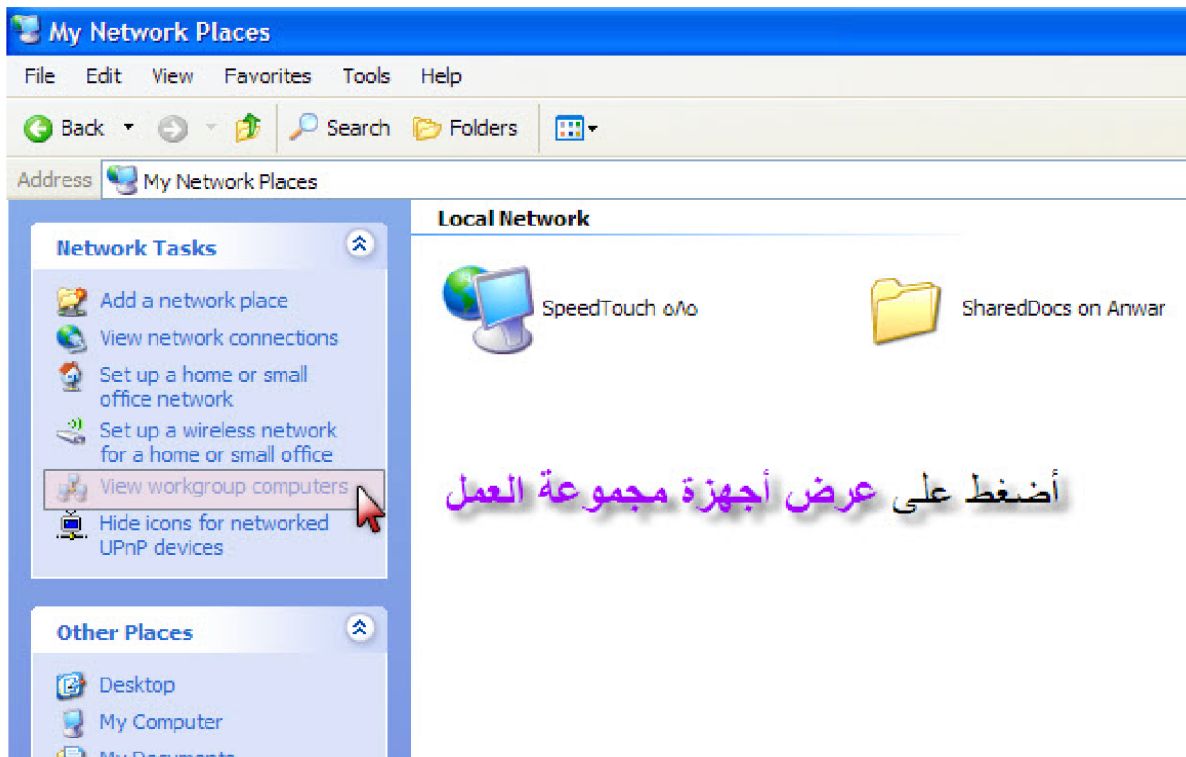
My Network Places

File Edit View Favorites Tools Help

Back Search Folders

Address My Network Places

Network Tasks

Add a network place
View network connections
Set up a home or small office network
Set up a wireless network for a home or small office
View workgroup computers
Hide icons for networked UPnP devices

Other Places

Desktop
My Computer
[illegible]

Local Network

SpeedTouch ٥٨٥

SharedDocs on Anwar

أضغط على عرض أجهزة مجموعة العمل